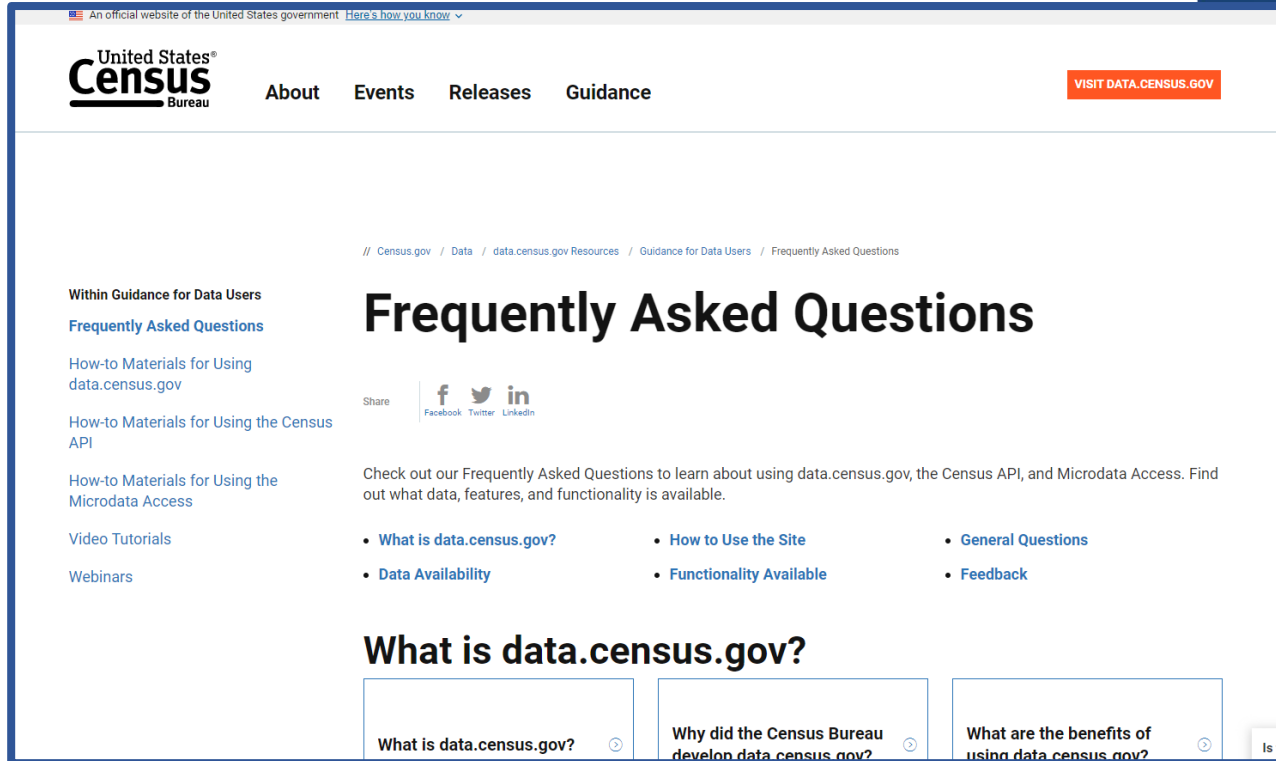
An official website of the United States government Here's how you know

United States® Census Bureau

About Events Releases Guidance

VISIT DATA.CENSUS.GOV

// Census.gov / Data / data.census.gov Resources / Guidance for Data Users / Frequently Asked Questions

Within Guidance for Data Users

Frequently Asked Questions

How-to Materials for Using data.census.gov

How-to Materials for Using the Census API

How-to Materials for Using the Microdata Access

Video Tutorials

Webinars

Frequently Asked Questions

Share Facebook Twitter LinkedIn

Check out our Frequently Asked Questions to learn about using data.census.gov, the Census API, and Microdata Access. Find out what data, features, and functionality is available.

- What is data.census.gov?
- Data Availability
- How to Use the Site
- Functionality Available
- General Questions
- Feedback

What is data.census.gov?

What is data.census.gov?

Why did the Census Bureau develop data.census.gov?

What are the benefits of using data.census.gov?

Is